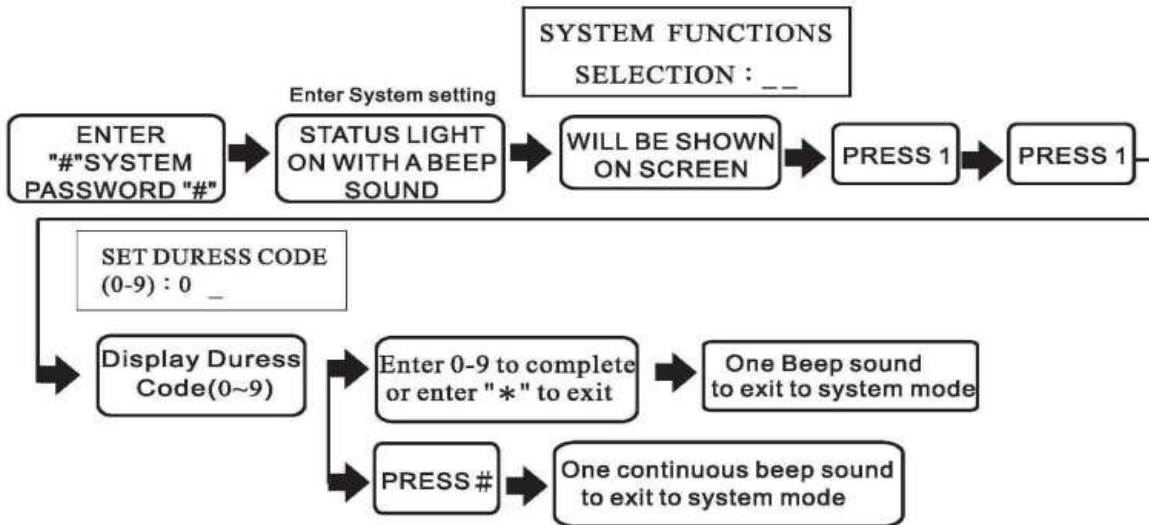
SYSTEM FUNCTIONS
SELECTION : _ _

Enter System setting

ENTER "#"SYSTEM PASSWORD "#"

STATUS LIGHT ON WITH A BEEP SOUND

WILL BE SHOWN ON SCREEN

PRESS 1

PRESS 1

SET DURESS CODE
(0-9) : 0 _

Display Duress Code(0~9)

Enter 0-9 to complete or enter "*" to exit

One Beep sound to exit to system mode

PRESS #

One continuous beep sound to exit to system mode